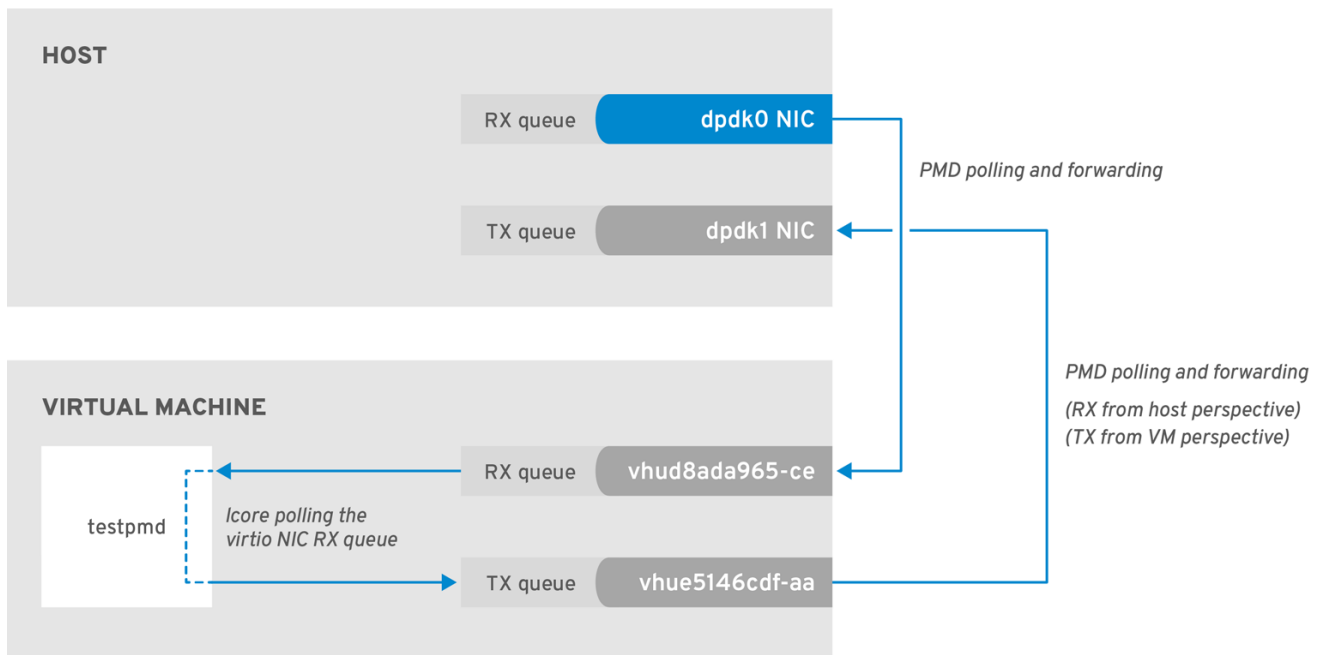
HOST

RX queue

dpdk0 NIC

PMD polling and forwarding

TX queue

dpdk1 NIC

PMD polling and forwarding

(RX from host perspective)
(TX from VM perspective)

VIRTUAL MACHINE

testpmd

RX queue

vhud8ada965-ce

lcore polling the virtio NIC RX queue

TX queue

vhue5146cdf-aa